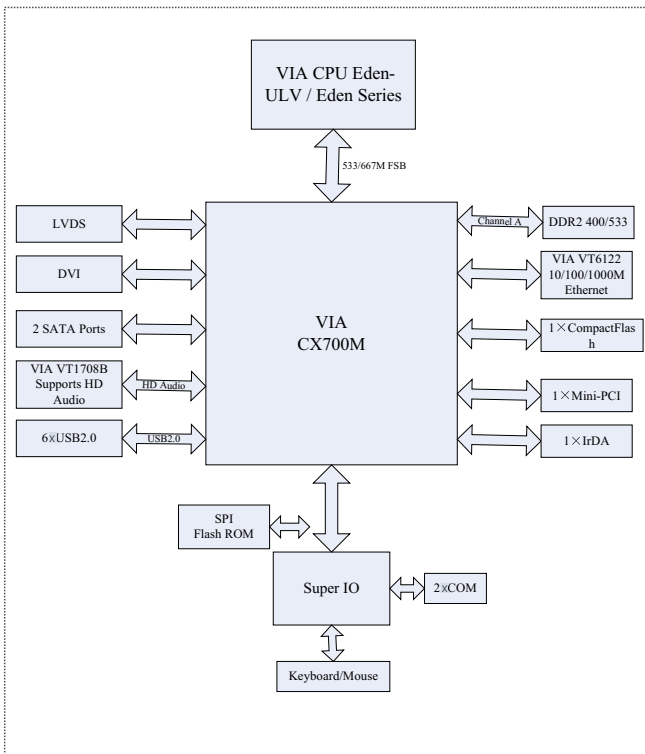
VIA CPU Eden-ULV / Eden Series

533/667M FSB

LVDS

DVI

2 SATA Ports

VIA VT1708B Supports HD Audio

HD Audio

6×USB2.0

USB2.0

VIA CX700M

Channel A

DDR2 400/533

VIA VT6122 10/100/1000M Ethernet

1×CompactFlash

1×Mini-PCI

1×IrDA

SPI Flash ROM

Super IO

2×COM

Keyboard/Mouse